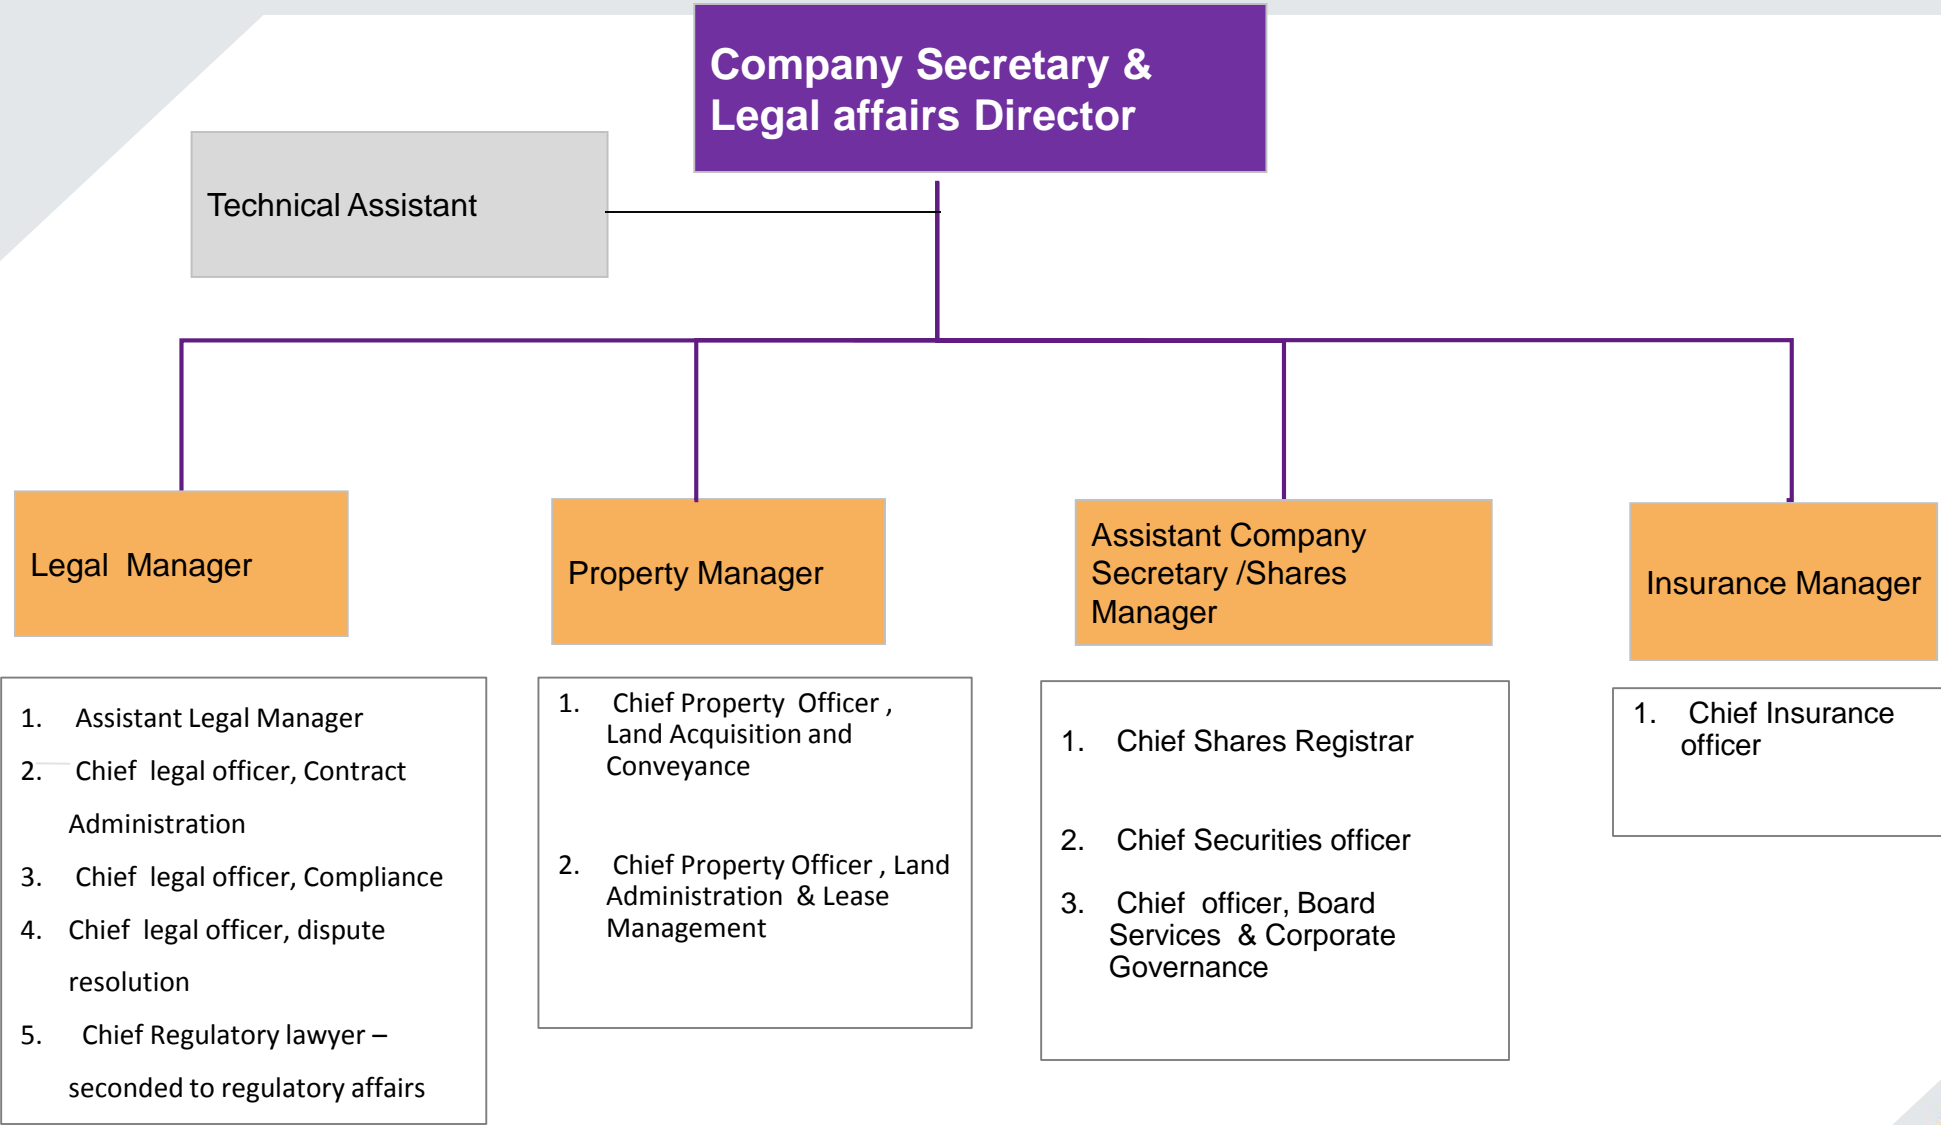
Company Secretary & Legal affairs Director

Technical Assistant

Legal Manager

Property Manager

Assistant Company Secretary /Shares Manager

Insurance Manager

1. Assistant Legal Manager
2. Chief legal officer, Contract Administration
3. Chief legal officer, Compliance
4. Chief legal officer, dispute resolution
5. Chief Regulatory lawyer – seconded to regulatory affairs

1. Chief Property Officer , Land Acquisition and Conveyance

2. Chief Property Officer , Land Administration & Lease Management

1. Chief Shares Registrar

2. Chief Securities officer

3. Chief officer, Board Services & Corporate Governance

1. Chief Insurance officer